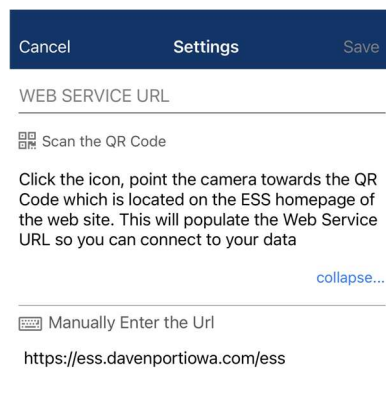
Cancel Settings Save

WEB SERVICE URL

Scan the QR Code

Click the icon, point the camera towards the QR Code which is located on the ESS homepage of the web site. This will populate the Web Service URL so you can connect to your data

collapse...

Manually Enter the Url

https://ess.davenportiowa.com/ess